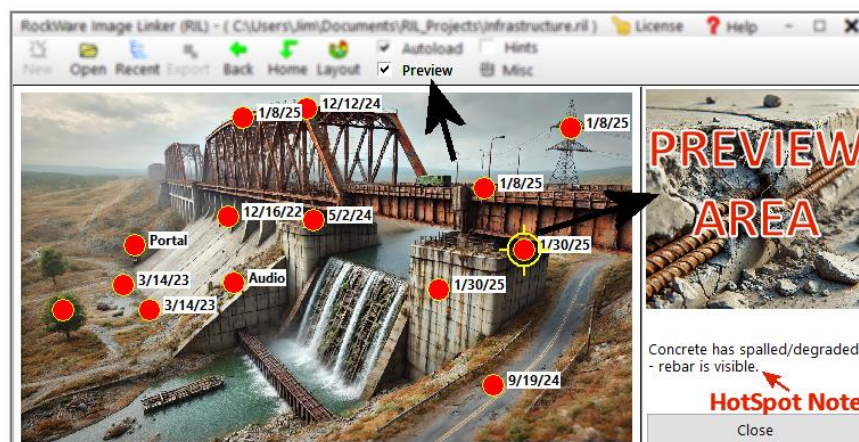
RockWare Image Linker (RIL) - ( C:\Users\Jim\Documents\RIL_Projects\infrastructure.ril ) License ? Help

New Open Recent Export Back Home Layout Autoload Hints Preview Misc

1/8/25
12/12/24
1/8/25
1/8/25
12/16/22
5/2/24
Portal
1/30/25
3/14/23
Audio
3/14/23
1/30/25
9/19/24

PREVIEW AREA

Concrete has spalled/degraded - rebar is visible.

HotSpot Note

Close